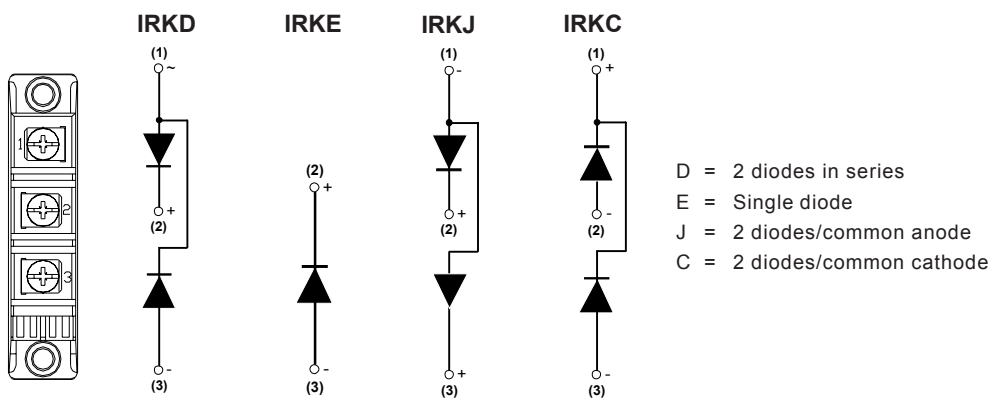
IRKD

(1)
~

+
(2)

-
(3)

IRKE

(2)
+

-
(3)

IRKJ

(1)
-

+
(2)

+
(3)

IRKC

(1)
+

-
(2)

-
(3)

1
2
3

D = 2 diodes in series
E = Single diode
J = 2 diodes/common anode
C = 2 diodes/common cathode